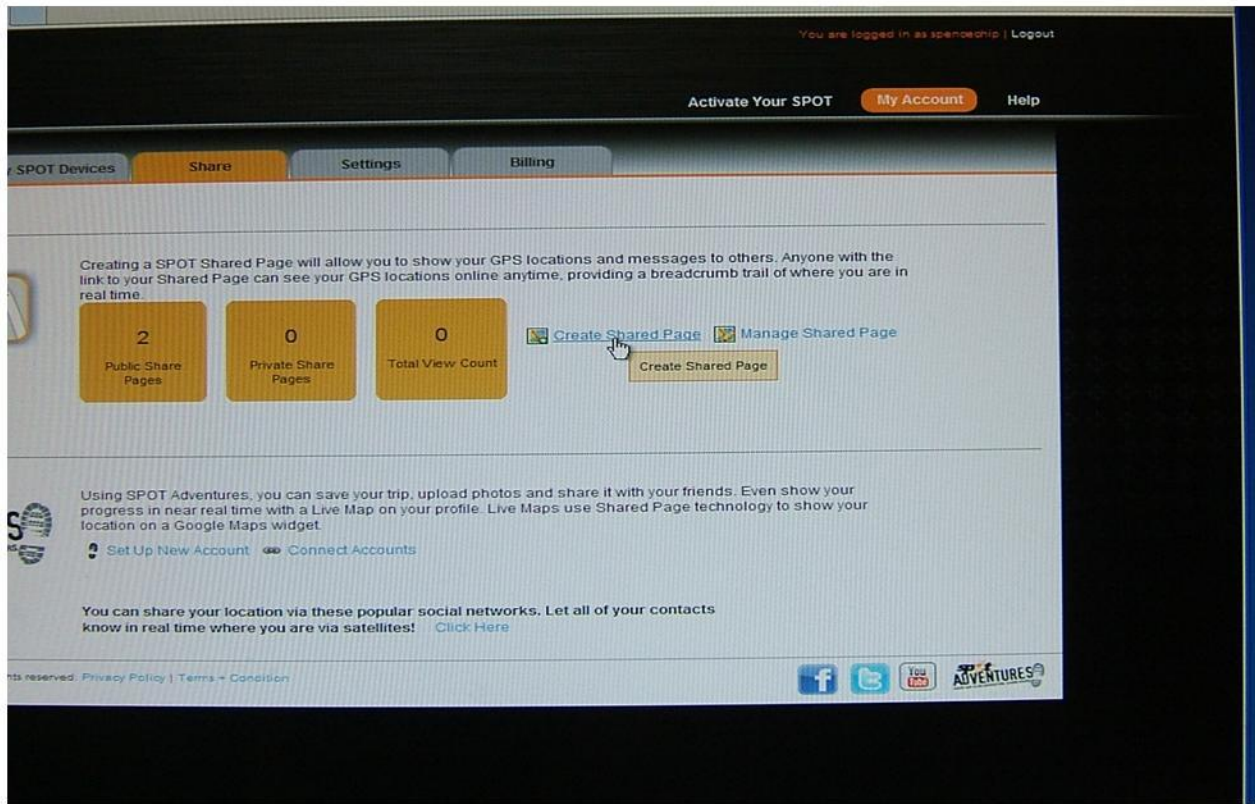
You are logged in as spencechip | Logout

Activate Your SPOT

My Account

Help

y SPOT Devices

Share

Settings

Billing

Creating a SPOT Shared Page will allow you to show your GPS locations and messages to others. Anyone with the link to your Shared Page can see your GPS locations online anytime, providing a breadcrumb trail of where you are in real time.

2

Public Share Pages

0

Private Share Pages

0

Total View Count

Create Shared Page

Manage Shared Page

Create Shared Page

Using SPOT Adventures, you can save your trip, upload photos and share it with your friends. Even show your progress in near real time with a Live Map on your profile. Live Maps use Shared Page technology to show your location on a Google Maps widget.

Set Up New Account

Connect Accounts

You can share your location via these popular social networks. Let all of your contacts know in real time where you are via satellites!

Click Here

nts reserved. Privacy Policy | Terms + Condition

You Tube

ADVENTURES